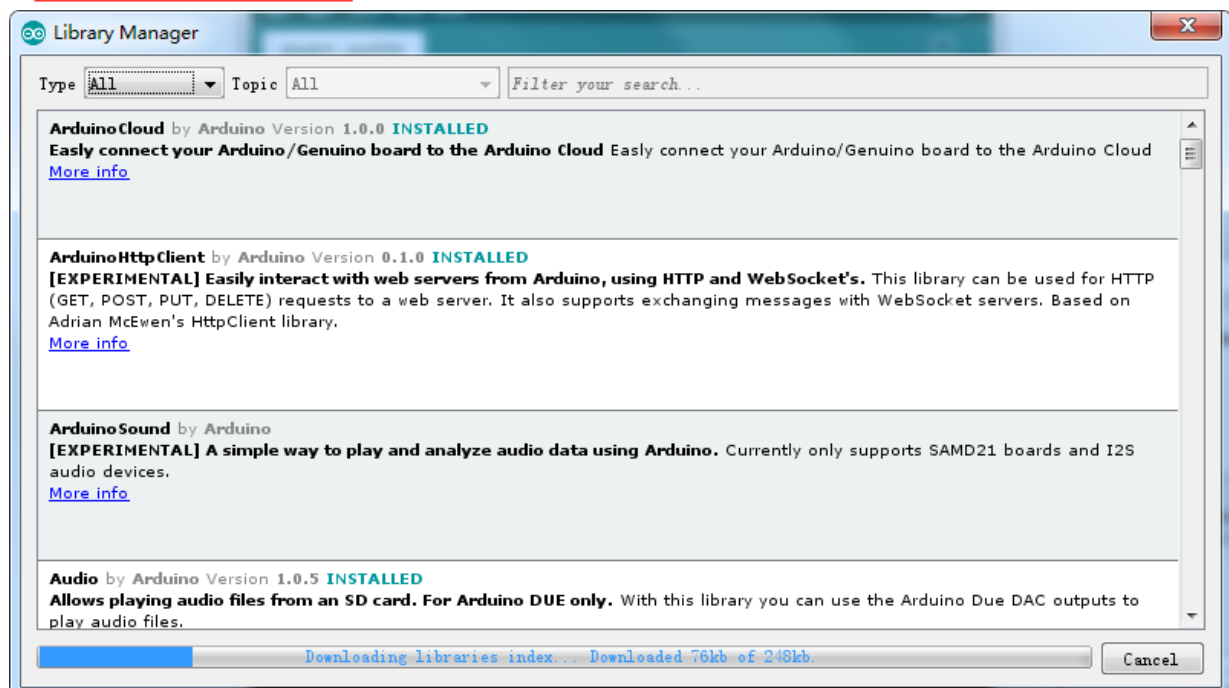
Library Manager

Type All Topic All Filter your search...

ArduinoCloud by Arduino Version 1.0.0 INSTALLED
Easly connect your Arduino/Genuino board to the Arduino Cloud Easly connect your Arduino/Genuino board to the Arduino Cloud
More info

ArduinoHttpClient by Arduino Version 0.1.0 INSTALLED
[EXPERIMENTAL] Easily interact with web servers from Arduino, using HTTP and WebSocket's. This library can be used for HTTP (GET, POST, PUT, DELETE) requests to a web server. It also supports exchanging messages with WebSocket servers. Based on Adrian McEwen's HttpClient library.
More info

ArduinoSound by Arduino
[EXPERIMENTAL] A simple way to play and analyze audio data using Arduino. Currently only supports SAMD21 boards and I2S audio devices.
More info

Audio by Arduino Version 1.0.5 INSTALLED
Allows playing audio files from an SD card. For Arduino DUE only. With this library you can use the Arduino Due DAC outputs to play audio files.

Downloading libraries index... Downloaded 76kb of 248kb.

Cancel